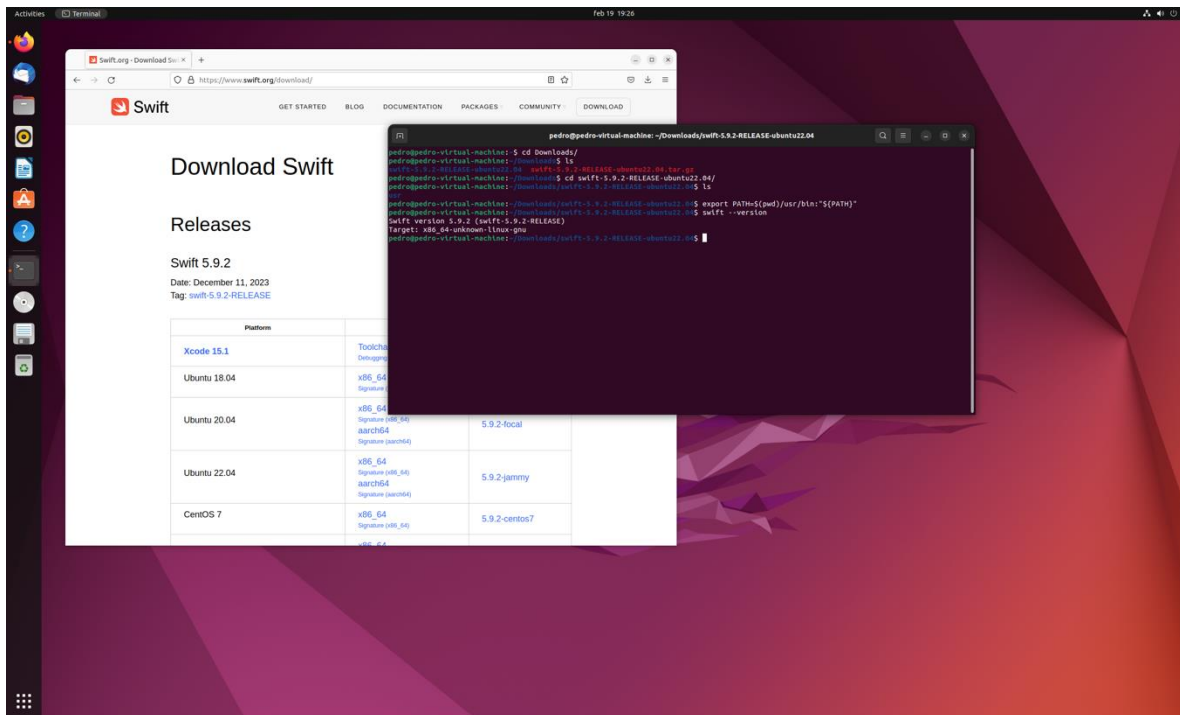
Activities Terminal feb 19 19:26

Swift.org - Download Sw ×

https://www.swift.org/download/

Swift

GET STARTED BLOG DOCUMENTATION PACKAGES COMMUNITY DOWNLOAD

Download Swift

Releases

Swift 5.9.2

Date: December 11, 2023
Tag: swift-5.9.2-RELEASE

| Platform | | |
|---|---|---|
| Xcode 15.1 | Toolcha Debugging | |
| Ubuntu 18.04 | x86_64 Signature | |
| Ubuntu 20.04 | x86_64 Signature (x86_64) aarch64 Signature (aarch64) | 5.9.2-focal |
| Ubuntu 22.04 | x86_64 Signature (x86_64) aarch64 Signature (aarch64) | 5.9.2-jammy |
| CentOS 7 | x86_64 Signature (x86_64) | 5.9.2-centos7 |

pedro@pedro-virtual-machine: ~/Downloads/swift-5.9.2-RELEASE-ubuntu22.04

pedro@pedro-virtual-machine:~$ cd Downloads/
pedro@pedro-virtual-machine:~/Downloads$ ls
swift-5.9.2-RELEASE-ubuntu22.04 swift-5.9.2-RELEASE-ubuntu22.04.tar.gz
pedro@pedro-virtual-machine:~/Downloads$ cd swift-5.9.2-RELEASE-ubuntu22.04/
pedro@pedro-virtual-machine:~/Downloads/swift-5.9.2-RELEASE-ubuntu22.04$ ls
usr
pedro@pedro-virtual-machine:~/Downloads/swift-5.9.2-RELEASE-ubuntu22.04$ export PATH=$(pwd)/usr/bin:"${PATH}"
pedro@pedro-virtual-machine:~/Downloads/swift-5.9.2-RELEASE-ubuntu22.04$ swift --version
Swift version 5.9.2 (swift-5.9.2-RELEASE)
Target: x86_64-unknown-linux-gnu
pedro@pedro-virtual-machine:~/Downloads/swift-5.9.2-RELEASE-ubuntu22.04$